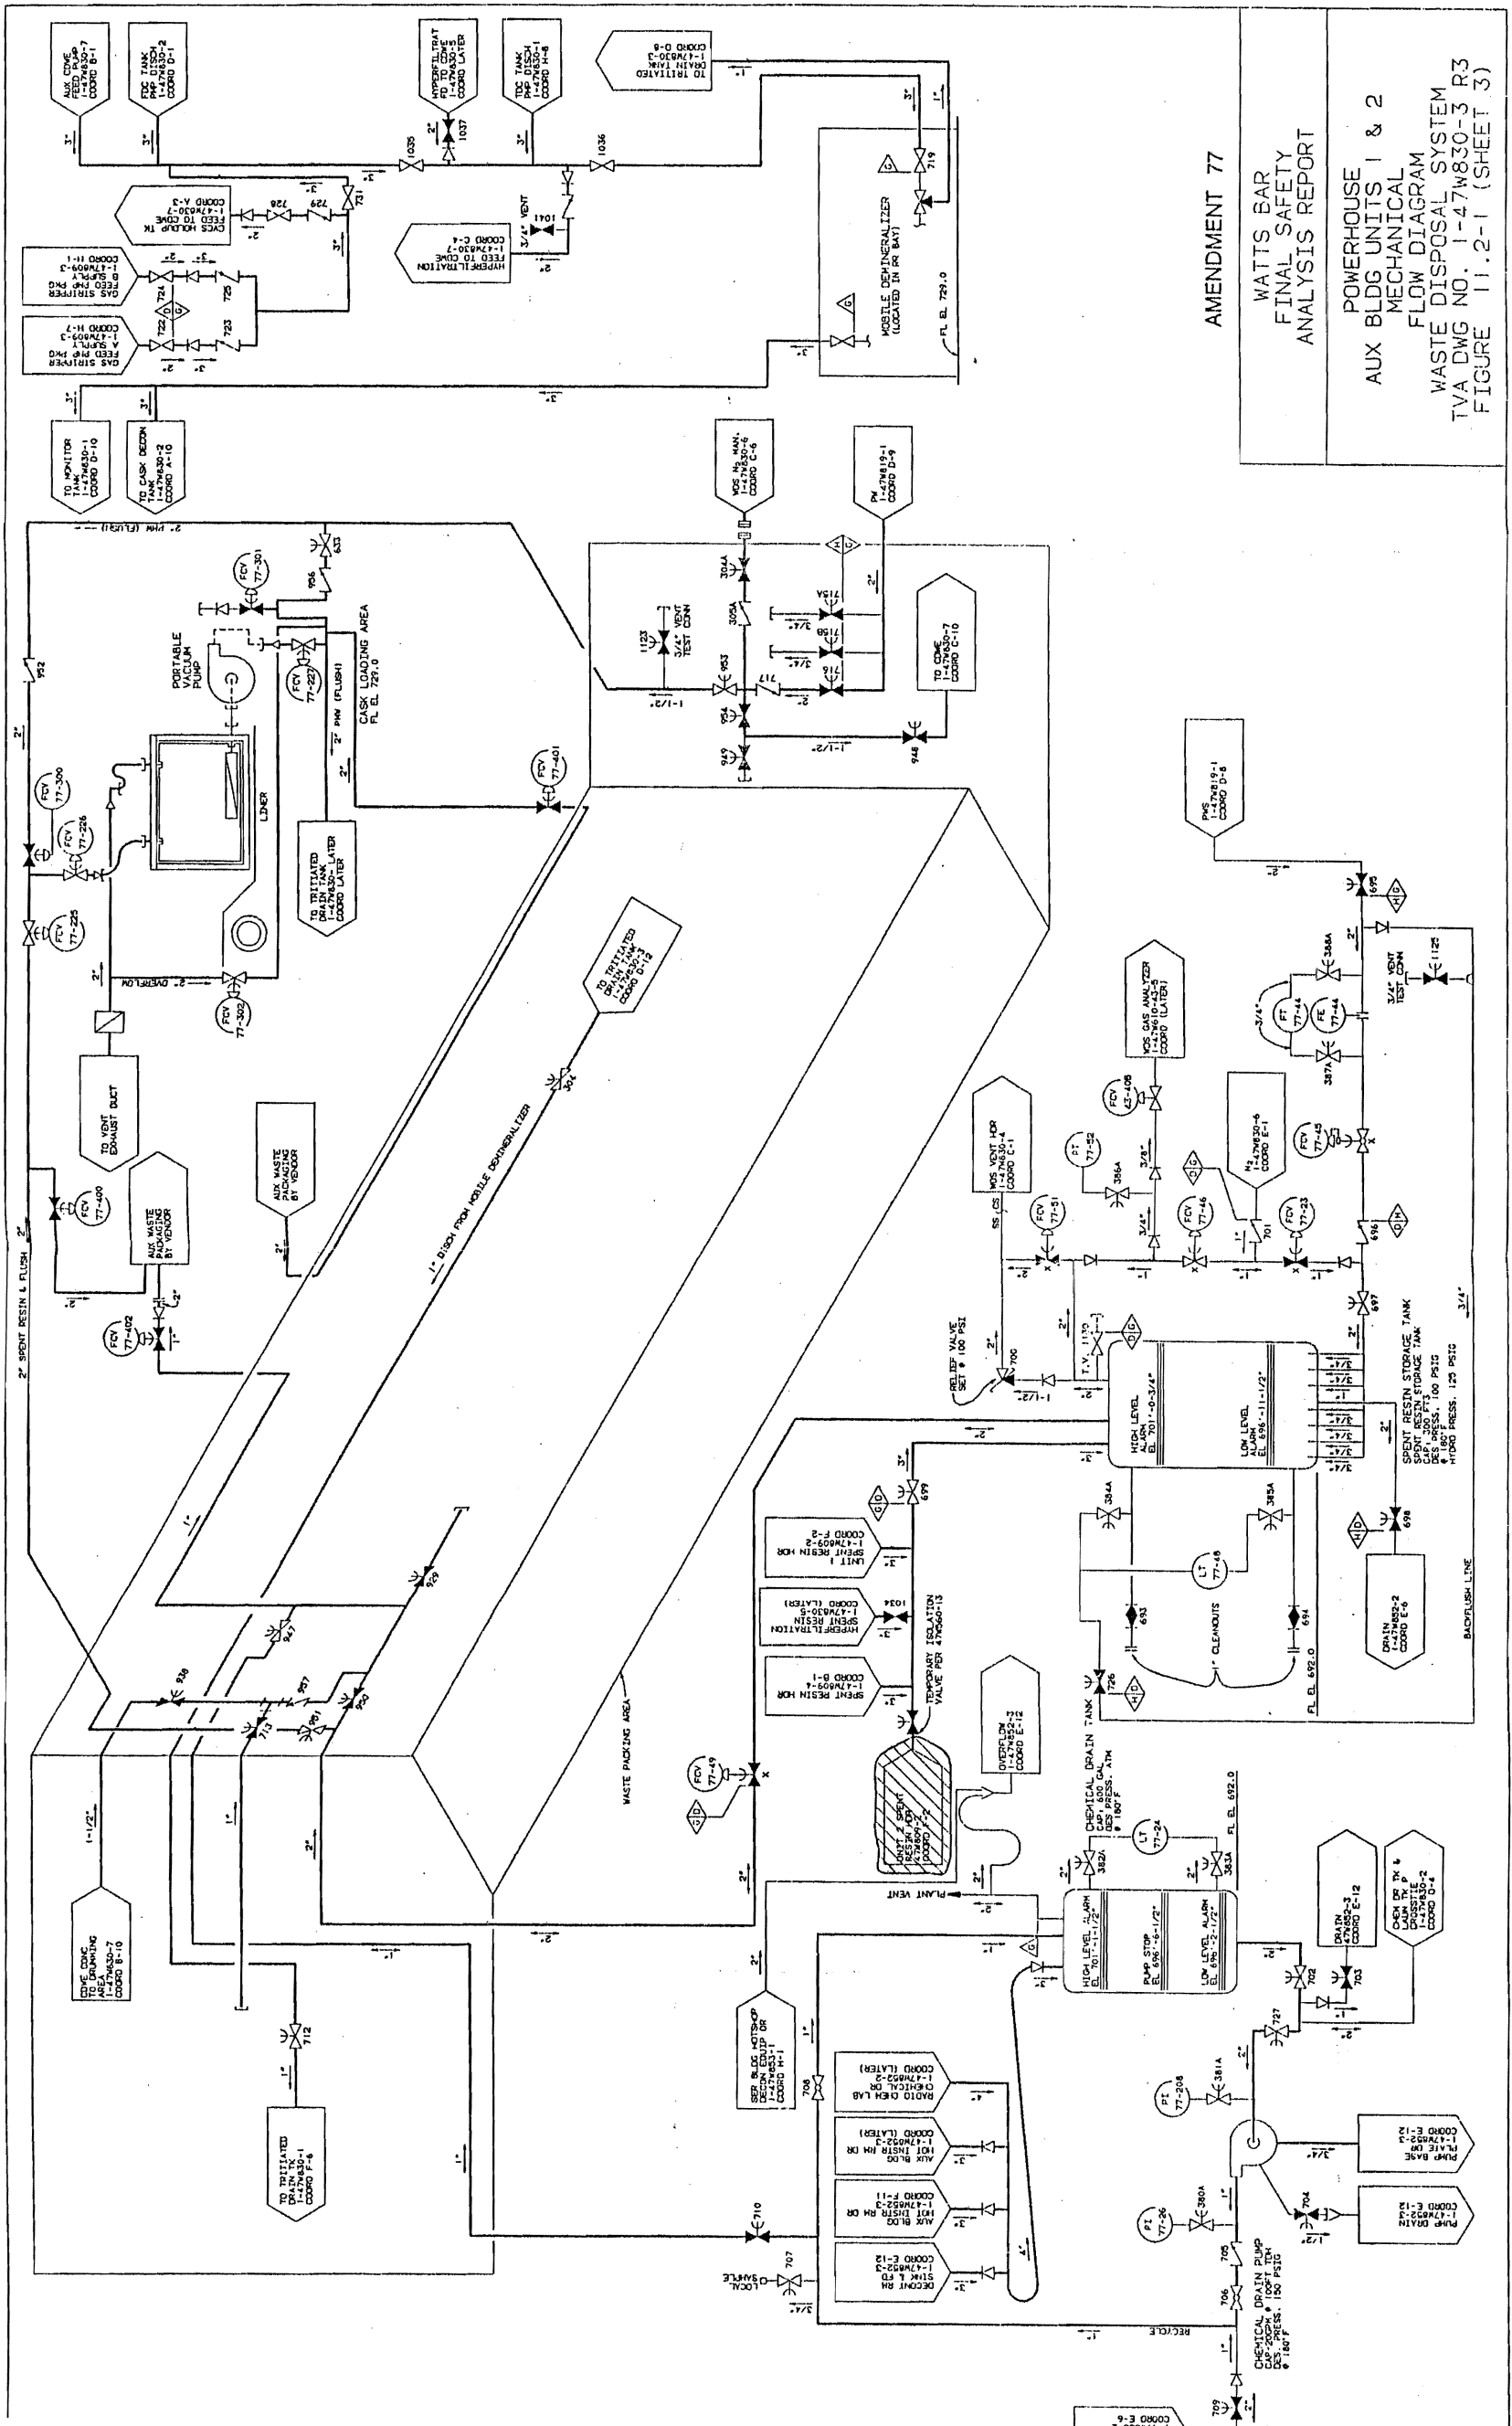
AMENDMENT 77

WATTS BAR
FINAL SAFETY
ANALYSIS REPORT

POWERHOUSE
AUX BLDG UNITS 1 & 2
MECHANICAL
FLOW DIAGRAM
WASTE DISPOSAL SYSTEM
TVA DWG NO. 1-47W830-3 R3
FIGURE 11.2-1 (SHEET 3)

AUX CDWE FEED PUMP 1-47W830-7 COORD B-1
FDC TANK PMP DISCH 1-47W830-2 COORD D-1
HYPERFILTRAT FD TO CDWE 1-47W830-5 COORD LATER
TDC TANK PMP DISCH 1-47W830-1 COORD H-8
TO TRITIATED DRAIN TANK 1-47W830-3 COORD D-8
CVCS HOLDUP TK FEED TO CDWE 1-47W830-7 COORD A-3
GAS STRIPPER FEED PMP PKG B SUPPLY 1-47W809-3 COORD H-1
GAS STRIPPER FEED PMP PKG A SUPPLY 1-47W809-3 COORD H-7
HYPERFILTRATION FEED TO CDWE 1-47W830-7 COORD C-4
3/4" VENT
MOBILE DEMINERALIZER (LOCATED IN RR BAY)
FL EL 729.0
TO MONITOR TANK 1-47W830-1 COORD D-10
TO CASK DECON TANK 1-47W830-2 COORD A-10
WDS N2 MAN. 1-47W830-6 COORD C-6
PW 1-47W819-1 COORD D-9
TO CDWE 1-47W830-7 COORD C-10
3/4" VENT TEST CONN
2" PMW (FLUSH)
PORTABLE VACUUM PUMP
CASK LOADING AREA FL EL 729.0
2" PMW (FLUSH)
LINER
TO TRITIATED DRAIN TANK 1-47W830- LATER COORD LATER
2" OVERFLOW
TO VENT EXHAUST DUCT
AUX WASTE PACKAGING BY VENDOR
AUX WASTE PACKAGING BY VENDOR
2" SPENT RESIN & FLUSH
TO TRITIATED DRAIN TANK 1-47W830-3 COORD D-12
1" DISCH FROM MOBILE DEMINERALIZER
PWS 1-47W819-1 COORD D-8
WDS GAS ANALYZER 1-47W610-43-5 COORD (LATER)
WDS VENT HDR 1-47W830-4 COORD C-1
H2 1-47W830-6 COORD E-1
3/4" VENT TEST CONN
RELIEF VALVE SET @ 100 PSI
HIGH LEVEL ALARM EL 701'-0-3/4"
LOW LEVEL ALARM EL 696'-11-1/2"
SPENT RESIN STORAGE TANK CAP. 300 FT3 DES PRESS. 100 PSIG @ 180°F HYDRO PRESS. 125 PSIG
1" CLEANOUTS
FL EL 692.0
DRAIN 1-47W852-2 COORD E-6
BACKFLUSH LINE
UNIT 1 SPENT RESIN HDR 1-47W809-2 COORD F-2
HYPERFILTRATION SPENT RESIN 1-47W830-5 COORD (LATER)
SPENT RESIN HDR 1-47W809-4 COORD B-1
TEMPORARY ISOLATION VALVE PER 47W560-13
UNIT 2 SPENT RESIN HDR 2-47W809-2 COORD F-2
OVERFLOW 1-47W852-2 COORD E-12
WASTE PACKING AREA
CHEMICAL DRAIN TANK CAP. 600 GAL DES PRESS. ATM @ 180°F
FL EL 692.0
PLANT VENT
HIGH LEVEL ALARM EL 701'-1-1/2"
PUMP STOP EL 696'-6-1/2"
LOW LEVEL ALARM EL 696'-2-1/2"
DRAIN 1-47W852-3 COORD E-12
CHEM DR TK & LAUN TK P ORIFICE 1-47W830-2 COORD G-4
CDWE CONC TO DRUMMING AREA 1-47W830-7 COORD B-10
SER BLDG HOTSHOP DECON EQUIP DR 1-47W853-1 COORD H-1
RADIO CHEM LAB CHEMICAL DR 1-47W852-2 COORD (LATER)
AUX BLDG HOT INSTR RM DR 1-47W852-3 COORD (LATER)
AUX BLDG HOT INSTR RM DR 1-47W852-3 COORD F-11
DECONT RM SINK & FD 1-47W852-3 COORD E-12
PUMP BASE PLATE DR 1-47W852-3 COORD E-12
PUMP DRAIN 1-47W852-3 COORD E-12
TO TRITIATED DRAIN TK 1-47W830-1 COORD F-6
LOCAL SAMPLE
RECYCLE
CHEMICAL DRAIN PUMP CAP. 20GPM @ 100FT TDH DES PRESS. 150 PSIG @ 180°F
COORD E-6